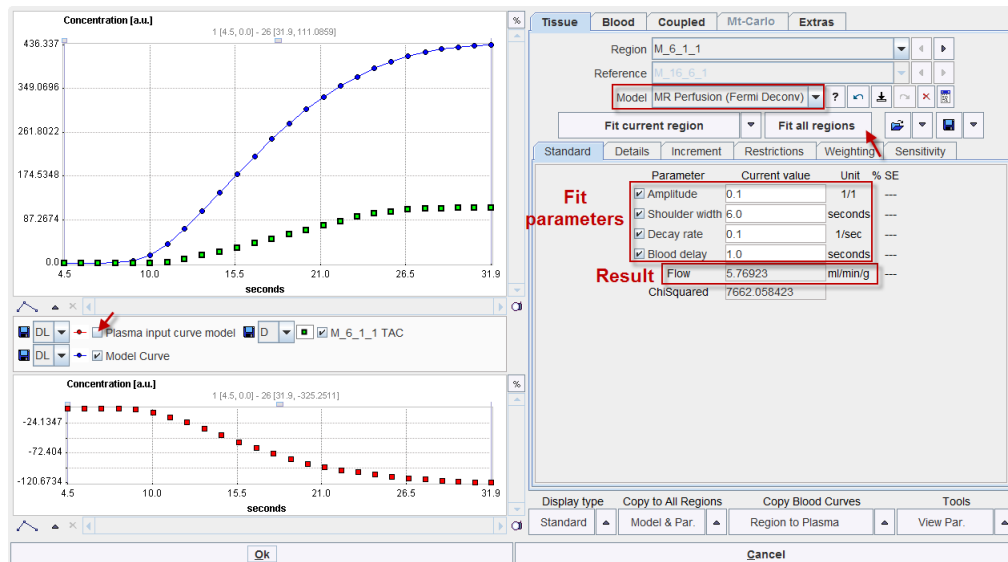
Concentration [a.u.]
1 [4.5, 0.0] - 26 [31.9, 111.0859]
436.337
349.0696
261.8022
174.5348
87.2674
0.0
4.5
10.0
15.5
21.0
26.5
31.9
seconds

DL
Plasma input curve model
D
M_6_1_1 TAC
DL
Model Curve

Concentration [a.u.]
1 [4.5, 0.0] - 26 [31.9, -325.2511]
-24.1347
-72.404
-120.6734
4.5
10.0
15.5
21.0
26.5
31.9
seconds

%
Tissue
Blood
Coupled
Mt-Carlo
Extras
Region
M_6_1_1
Reference
M_16_6_1
Model
MR Perfusion (Fermi Deconv)
?
Fit current region
Fit all regions
Standard
Details
Increment
Restrictions
Weighting
Sensitivity
Fit parameters
Parameter
Current value
Unit
% SE
Amplitude
0.1
1/1
---
Shoulder width
6.0
seconds
---
Decay rate
0.1
1/sec
---
Blood delay
1.0
seconds
---
Result
Flow
5.76923
ml/min/g
---
ChiSquared
7662.058423

Display type
Copy to All Regions
Copy Blood Curves
Tools
Standard
Model & Par.
Region to Plasma
View Par.
Ok
Cancel